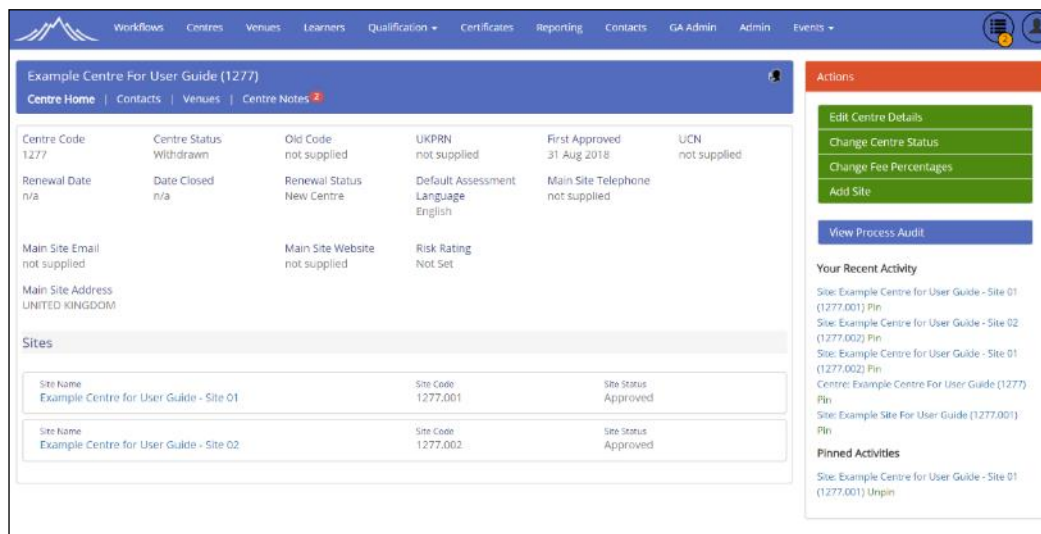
Workflows Centres Venues Learners Qualification ▾ Certificates Reporting Contacts GA Admin Admin Events ▾

2

Example Centre For User Guide (1277)

Centre Home | Contacts | Venues | Centre Notes 2

| Centre Code | Centre Status | Old Code | UKPRN | First Approved | UCN |
|---|---|---|---|---|---|
| 1277 | Withdrawn | not supplied | not supplied | 31 Aug 2018 | not supplied |
| Renewal Date | Date Closed | Renewal Status | Default Assessment Language | Main Site Telephone | |
| n/a | n/a | New Centre | English | not supplied | |

Main Site Email
not supplied

Main Site Website
not supplied

Risk Rating
Not Set

Main Site Address
UNITED KINGDOM

Sites

| Site Name | Site Code | Site Status |
|---|---|---|
| Example Centre for User Guide - Site 01 | 1277.001 | Approved |
| Example Centre for User Guide - Site 02 | 1277.002 | Approved |

Actions

Edit Centre Details
Change Centre Status
Change Fee Percentages
Add Site

View Process Audit

Your Recent Activity

Site: Example Centre for User Guide - Site 01 (1277.001) Pin
Site: Example Centre for User Guide - Site 02 (1277.002) Pin
Site: Example Centre for User Guide - Site 01 (1277.002) Pin
Centre: Example Centre For User Guide (1277) Pin
Site: Example Site For User Guide (1277.001) Pin

Pinned Activities

Site: Example Centre for User Guide - Site 01 (1277.001) Unpin